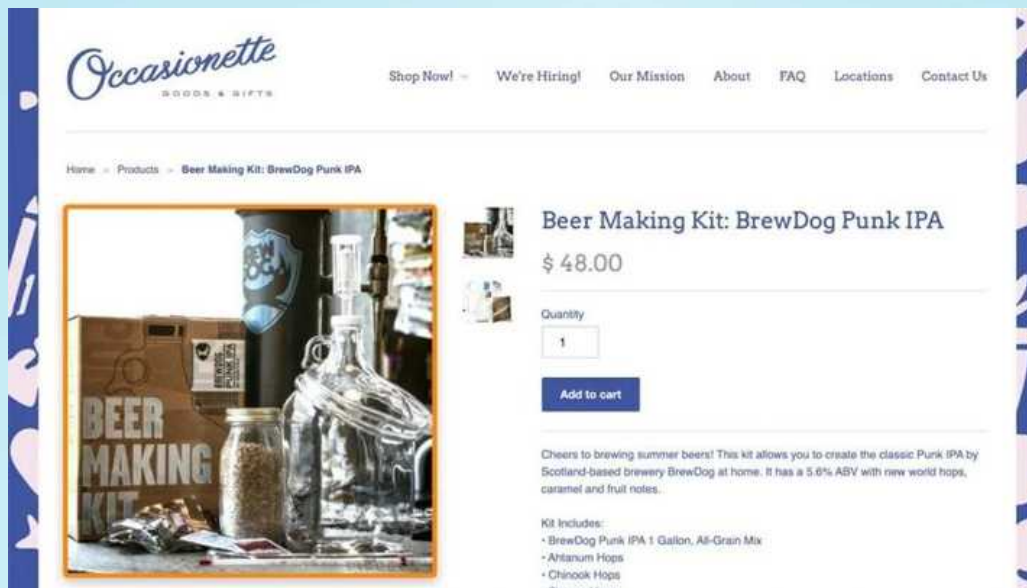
Occasionette
GOODS & GIFTS

Shop Now! We're Hiring! Our Mission About FAQ Locations Contact Us

Home > Products > Beer Making Kit: BrewDog Punk IPA

BEER MAKING KIT

BREWDOG PUNK IPA

BREW DOG

Beer Making Kit: BrewDog Punk IPA

$ 48.00

Quantity

1

Add to cart

Cheers to brewing summer beers! This kit allows you to create the classic Punk IPA by Scotland-based brewery BrewDog at home. It has a 5.6% ABV with new world hops, caramel and fruit notes.

Kit Includes:
• BrewDog Punk IPA 1 Gallon, All-Grain Mix
• Ahtanum Hops
• Chinook Hops
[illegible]